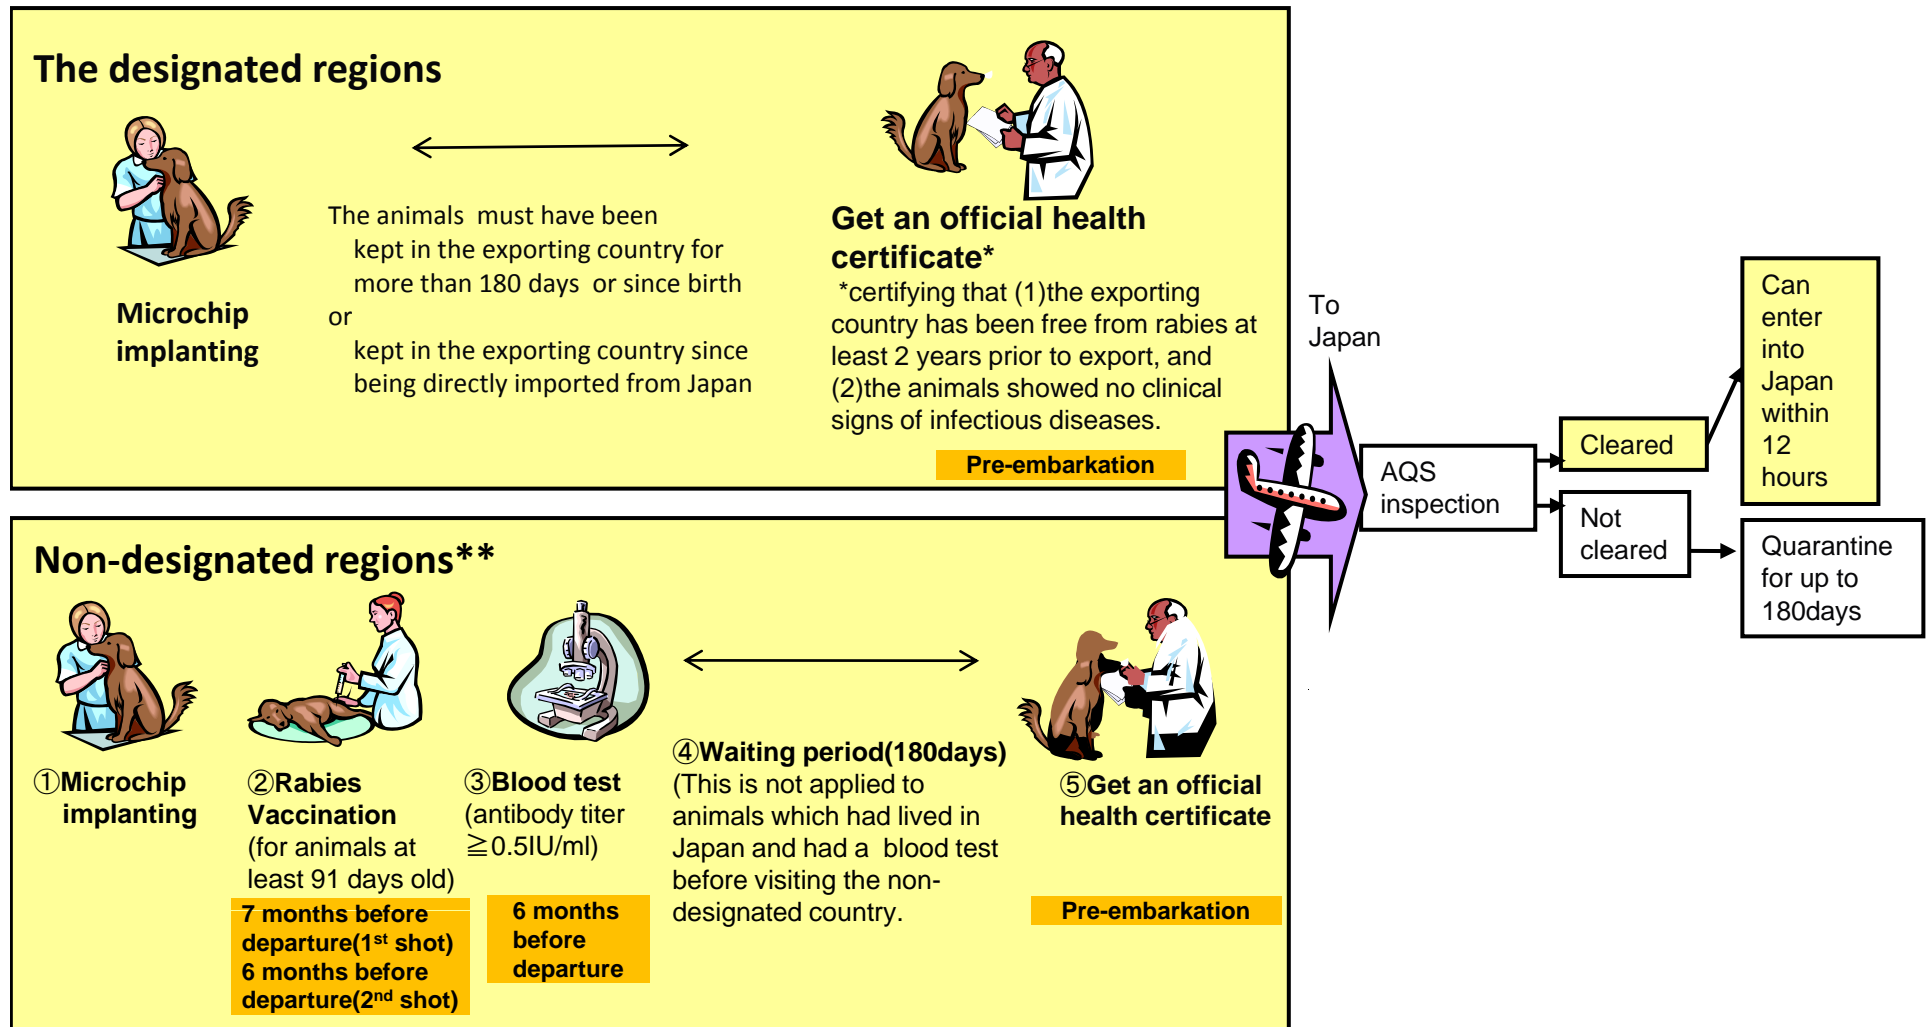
The designated regions

Microchip implanting

The animals must have been kept in the exporting country for more than 180 days or since birth
or
kept in the exporting country since being directly imported from Japan

Get an official health certificate*
*certifying that (1)the exporting country has been free from rabies at least 2 years prior to export, and (2)the animals showed no clinical signs of infectious diseases.

Pre-embarkation

To Japan

AQS inspection

Cleared

Can enter into Japan within 12 hours

Not cleared

Quarantine for up to 180days

Non-designated regions**

①Microchip implanting

②Rabies Vaccination
(for animals at least 91 days old)

7 months before departure(1$^{st}$ shot)
6 months before departure(2$^{nd}$ shot)

③Blood test
(antibody titer ≧0.5IU/ml)

6 months before departure

④Waiting period(180days)
(This is not applied to animals which had lived in Japan and had a blood test before visiting the non-designated country.

⑤Get an official health certificate

Pre-embarkation